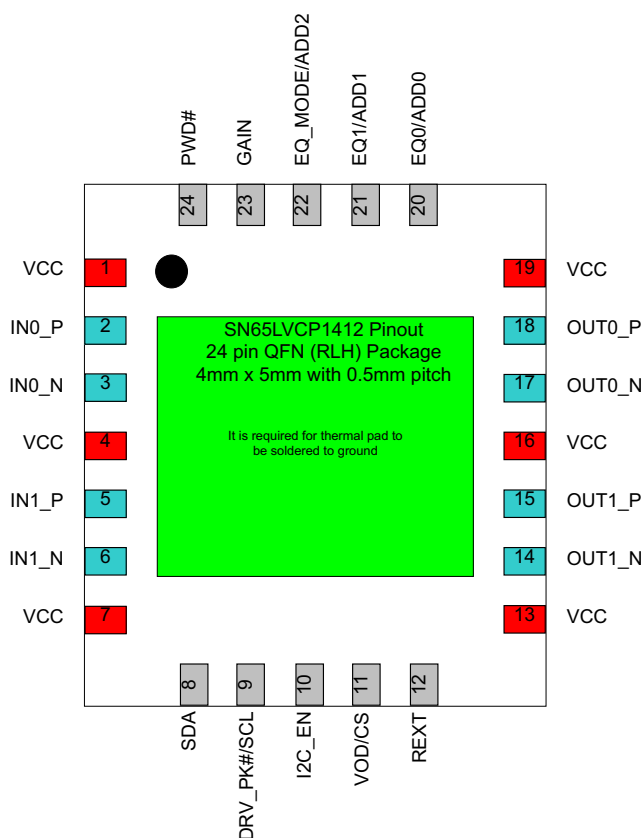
PWD#
GAIN
EQ_MODE/ADD2
EQ1/ADD1
EQ0/ADD0

24
23
22
21
20

VCC 1
IN0_P 2
IN0_N 3
VCC 4
IN1_P 5
IN1_N 6
VCC 7

SN65LVCP1412 Pinout
24 pin QFN (RLH) Package
4mm x 5mm with 0.5mm pitch

It is required for thermal pad to be soldered to ground

19 VCC
18 OUT0_P
17 OUT0_N
16 VCC
15 OUT1_P
14 OUT1_N
13 VCC

8
9
10
11
12

SDA
DRV_PK#/SCL
I2C_EN
VOD/CS
REXT